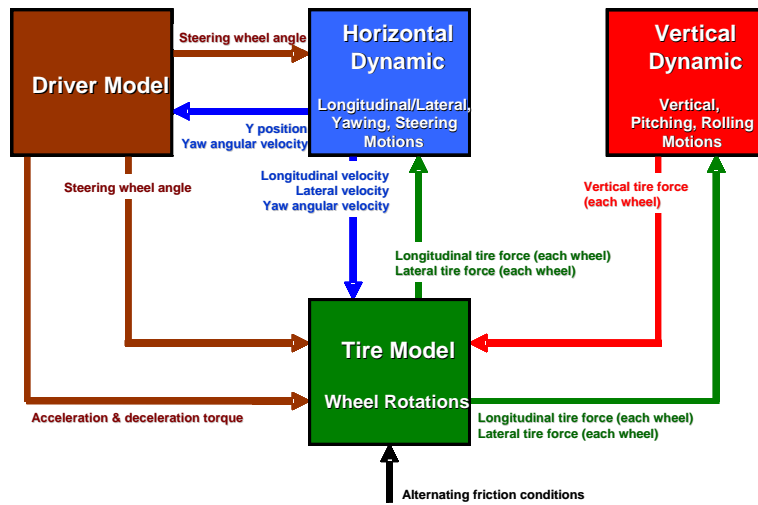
Driver Model

Steering wheel angle

Horizontal Dynamic

Longitudinal/Lateral, Yawing, Steering Motions

Y position
Yaw angular velocity

Vertical Dynamic

Vertical, Pitching, Rolling Motions

Steering wheel angle

Longitudinal velocity
Lateral velocity
Yaw angular velocity

Vertical tire force (each wheel)

Longitudinal tire force (each wheel)
Lateral tire force (each wheel)

Tire Model

Wheel Rotations

Acceleration & deceleration torque

Longitudinal tire force (each wheel)
Lateral tire force (each wheel)

Alternating friction conditions